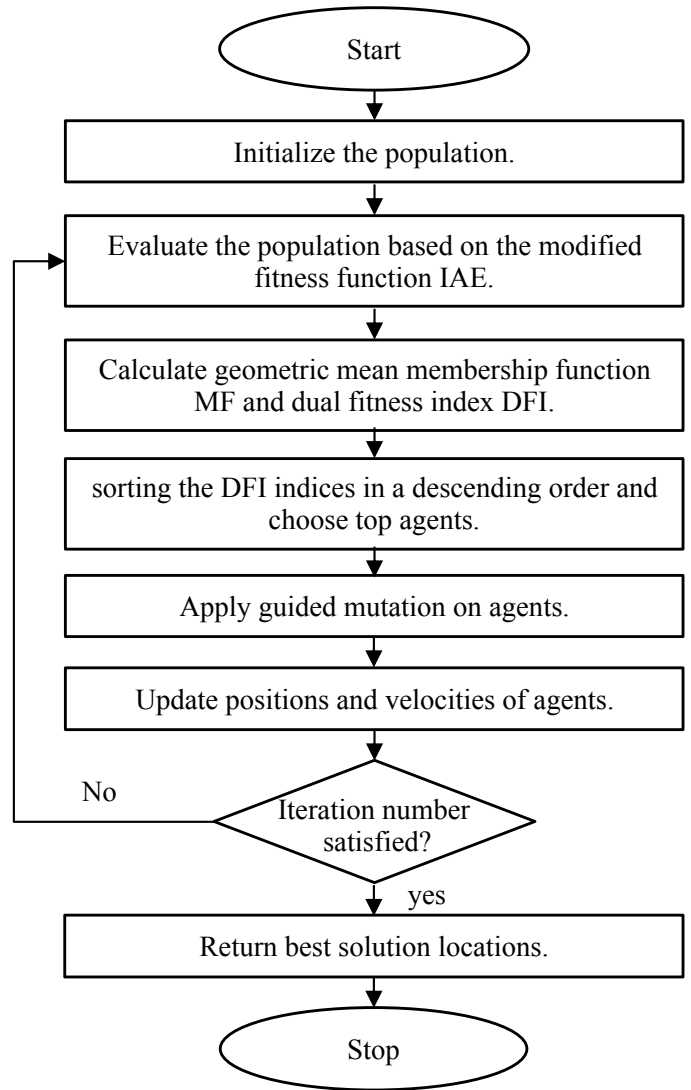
Start

Initialize the population.

Evaluate the population based on the modified fitness function IAE.

Calculate geometric mean membership function MF and dual fitness index DFI.

sorting the DFI indices in a descending order and choose top agents.

Apply guided mutation on agents.

Update positions and velocities of agents.

No

Iteration number satisfied?

yes

Return best solution locations.

Stop